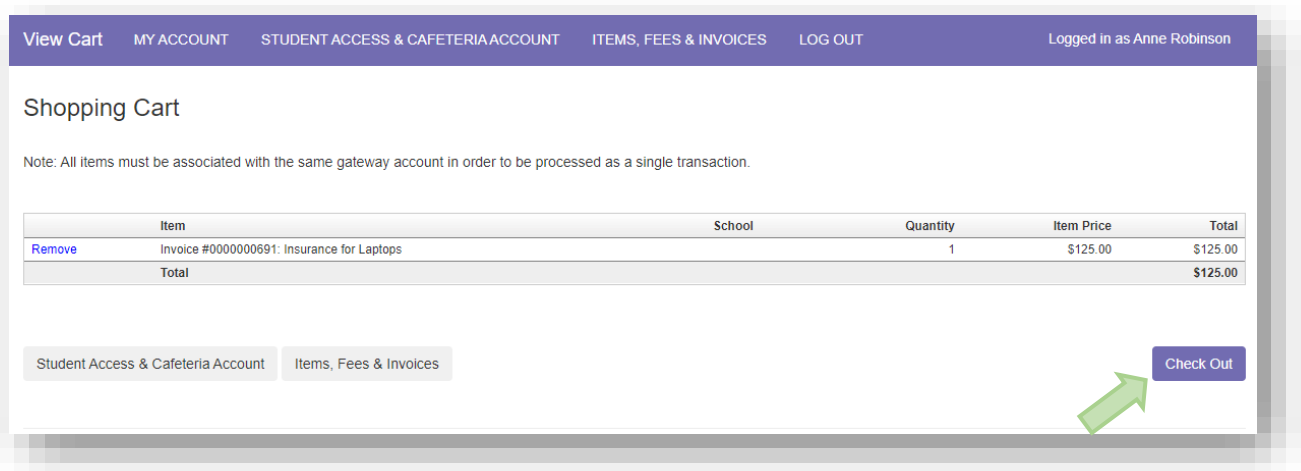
View Cart MY ACCOUNT STUDENT ACCESS & CAFETERIA ACCOUNT ITEMS, FEES & INVOICES LOG OUT Logged in as Anne Robinson

Shopping Cart

Note: All items must be associated with the same gateway account in order to be processed as a single transaction.

| | Item | School | Quantity | Item Price | Total |
|---|---|---|---|---|---|
| Remove | Invoice #0000000691: Insurance for Laptops | | 1 | $125.00 | $125.00 |
| | Total | | | | $125.00 |

Student Access & Cafeteria Account Items, Fees & Invoices Check Out